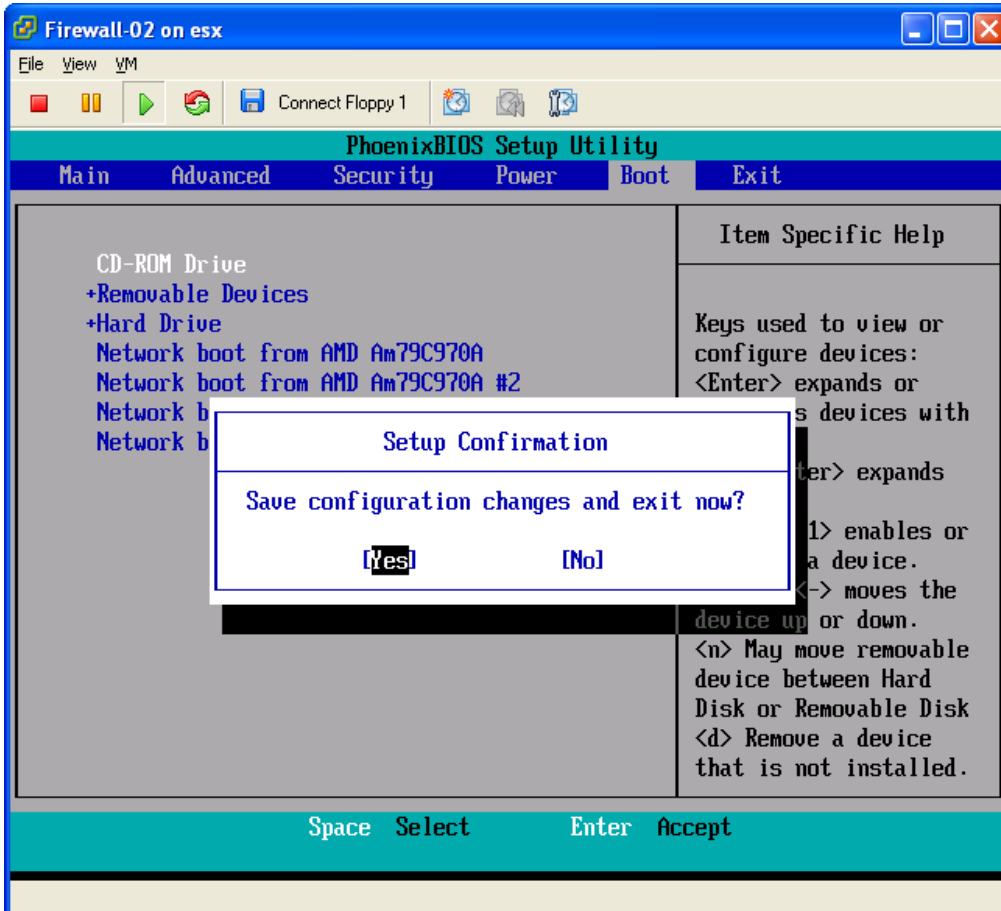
Firewall-02 on esx

File View VM

Connect Floppy 1

PhoenixBIOS Setup Utility

Main Advanced Security Power Boot Exit

CD-ROM Drive
+Removable Devices
+Hard Drive
Network boot from AMD Am79C970A
Network boot from AMD Am79C970A #2
Network b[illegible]
Network b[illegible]

Item Specific Help

Keys used to view or configure devices:
<Enter> expands or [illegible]s devices with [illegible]
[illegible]ter> expands
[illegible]1> enables or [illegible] a device.
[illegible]<-> moves the device up or down.
<n> May move removable device between Hard Disk or Removable Disk
<d> Remove a device that is not installed.

Setup Confirmation

Save configuration changes and exit now?

[Yes] [No]

Space Select Enter Accept